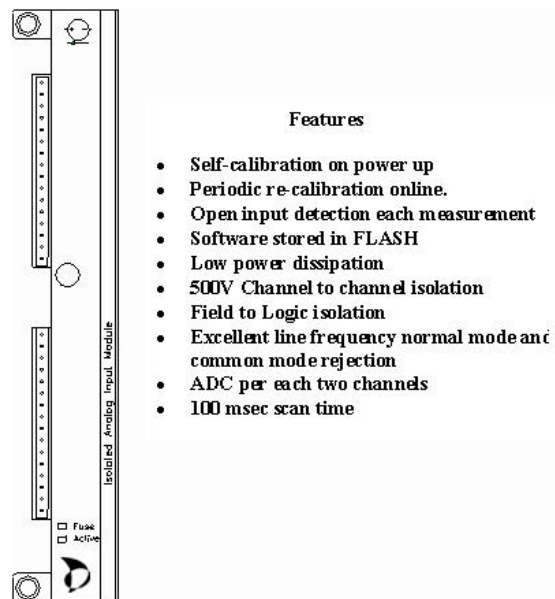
Isolated Analog Input Module

Fuse
Active

Features

- Self-calibration on power up
- Periodic re-calibration online.
- Open input detection each measurement
- Software stored in FLASH
- Low power dissipation
- 500V Channel to channel isolation
- Field to Logic isolation
- Excellent line frequency normal mode anc common mode rejection
- ADC per each two channels
- 100 msec scan time